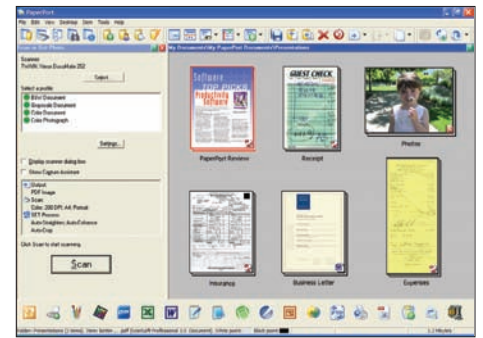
PaperPort

File Edit View Desktop Item Tools Help

Scan or Get Photo

Scanner
TWAIN: Visioneer DocuMate 262

Select

Select a profile
B&W Document
Grayscale Document
Color Document
Color Photograph

Settings...

Display scanner dialog box
Show Capture Assistant

Output
PDF Image
Scan
Color, 200 DPI, A4, Portrait
SET Process
Auto Straighten, AutoEnhance
AutoCrop

Click Scan to start scanning.

Scan

My Documents\My PaperPort Documents\Presentations

Software
GUEST CHECK

PaperPort Review

Receipt

Photos

Insurance

Business Letter

Expenses

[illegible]